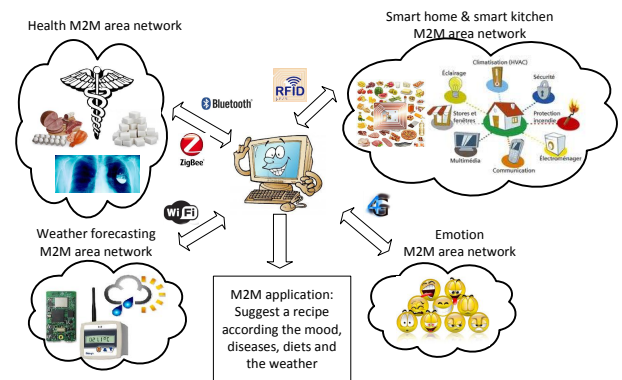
Health M2M area network

Smart home & smart kitchen M2M area network

Bluetooth

RFID

ZigBee

Éclairage

Climatisation (HVAC)

Sécurité

Stores et fenêtres

Protection incendie

Multimédia

Communication

Électroménager

Wi Fi

4G

Weather forecasting M2M area network

Emotion M2M area network

M2M application: Suggest a recipe according the mood, diseases, diets and the weather